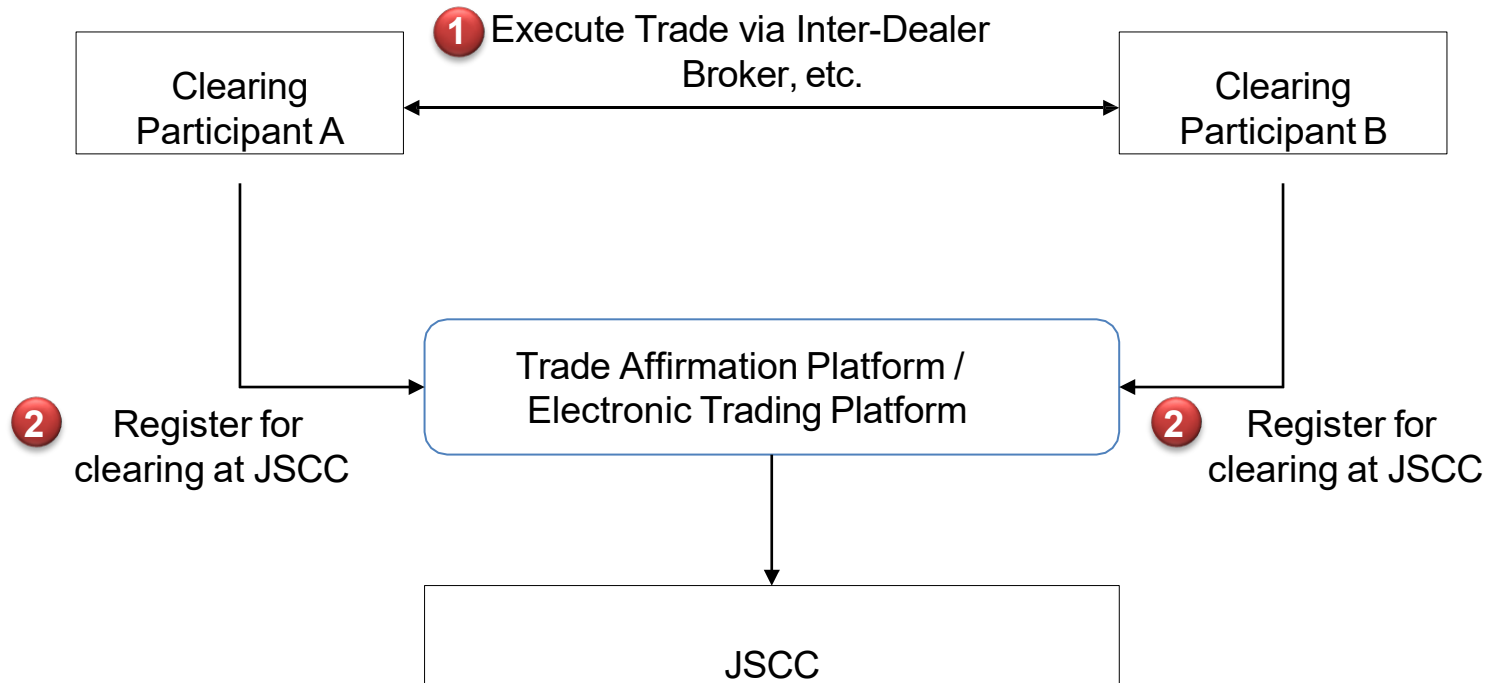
Clearing Participant A

1 Execute Trade via Inter-Dealer Broker, etc.

Clearing Participant B

2 Register for clearing at JSCC

Trade Affirmation Platform / Electronic Trading Platform

2 Register for clearing at JSCC

JSCC